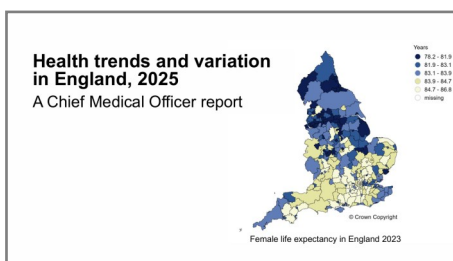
Health trends and variation in England, 2025

A Chief Medical Officer report

Years
78.2 - 81.9
81.9 - 83.1
83.1 - 83.9
83.9 - 84.7
84.7 - 86.8
missing

© Crown Copyright

Female life expectancy in England 2023